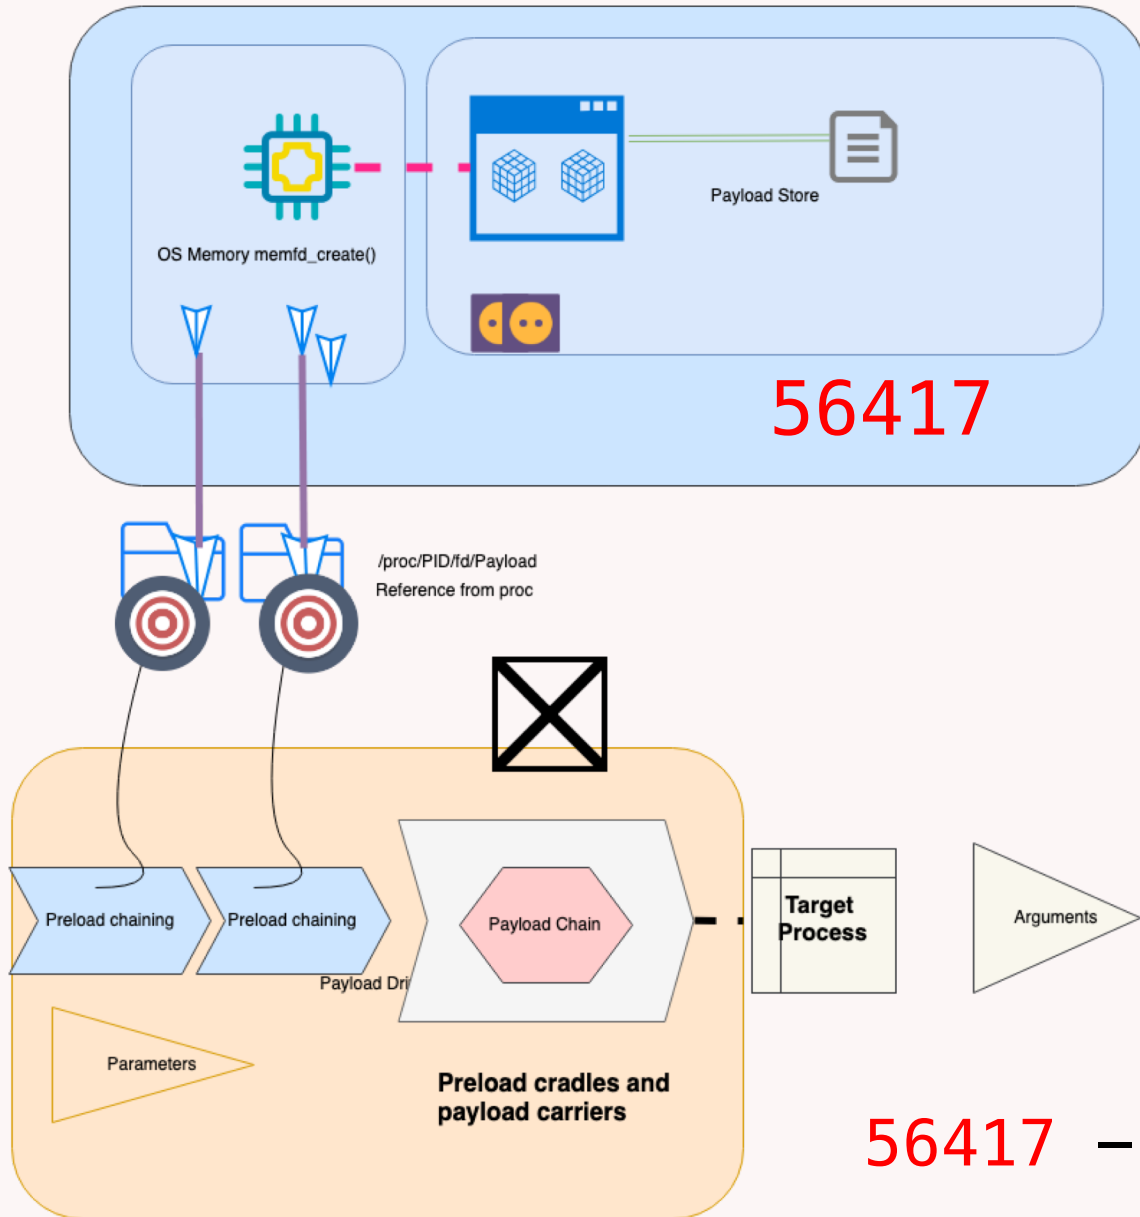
OS Memory memfd_create()

Payload Store

56417

/proc/PID/fd/Payload
Reference from proc

Preload chaining

Preload chaining

Payload Dri

Payload Chain

Target Process

Arguments

Parameters

Preload cradles and payload carriers

56417